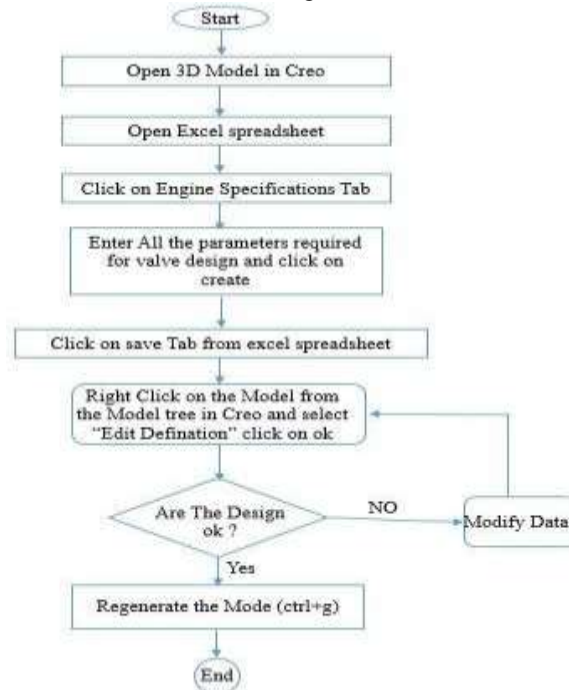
Start

Open 3D Model in Creo

Open Excel spreadsheet

Click on Engine Specifications Tab

Enter All the parameters required for valve design and click on create

Click on save Tab from excel spreadsheet

Right Click on the Model from the Model tree in Creo and select "Edit Defination" click on ok

Are The Design ok ?

NO

Modify Data

Yes

Regenerate the Mode (ctrl+g)

End